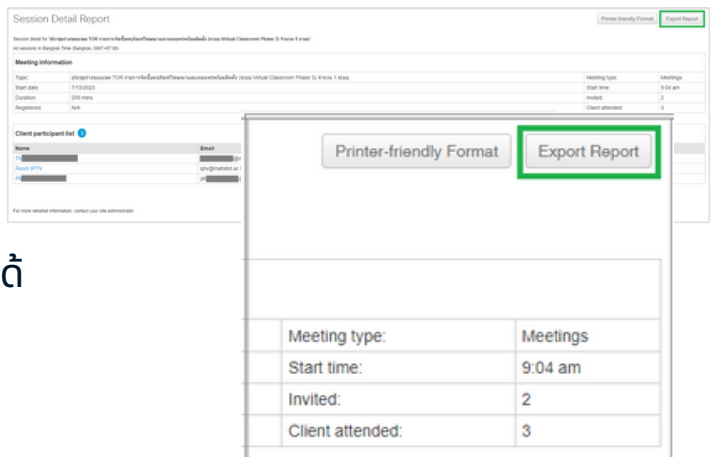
Session Detail Report

Printer-friendly Format Export Report

Session detail for "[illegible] TOR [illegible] (Virtual Classroom Phase 3) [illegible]"
All sessions in Bangkok Time (Bangkok, GMT+07:00)

Meeting information

| | | | |
|---|---|---|---|
| Topic: | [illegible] TOR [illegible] (Virtual Classroom Phase 3) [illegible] | Meeting type: | Meetings |
| Start date: | 7/13/2023 | Start time: | 9:04 am |
| Duration: | 209 mins | Invited: | 2 |
| Registered: | N/A | Client attended: | 3 |

Client participant list

| Name | Email |
|---|---|
| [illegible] | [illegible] |
| Room IPTV | iptv@mahidol.ac.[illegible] |
| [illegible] | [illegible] |

For more detailed information, contact your site administrator.

ด้

Printer-friendly Format Export Report

| | |
|---|---|
| Meeting type: | Meetings |
| Start time: | 9:04 am |
| Invited: | 2 |
| Client attended: | 3 |